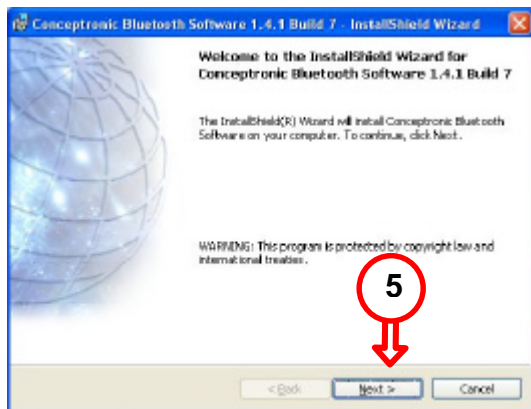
Conceptronic Bluetooth Software 1.4.1 Build 7 - InstallShield Wizard

Welcome to the InstallShield Wizard for Conceptronic Bluetooth Software 1.4.1 Build 7

The InstallShield(R) Wizard will install Conceptronic Bluetooth Software on your computer. To continue, click Next.

WARNING: This program is protected by copyright law and international treaties.

5

< Back

Next >

Cancel